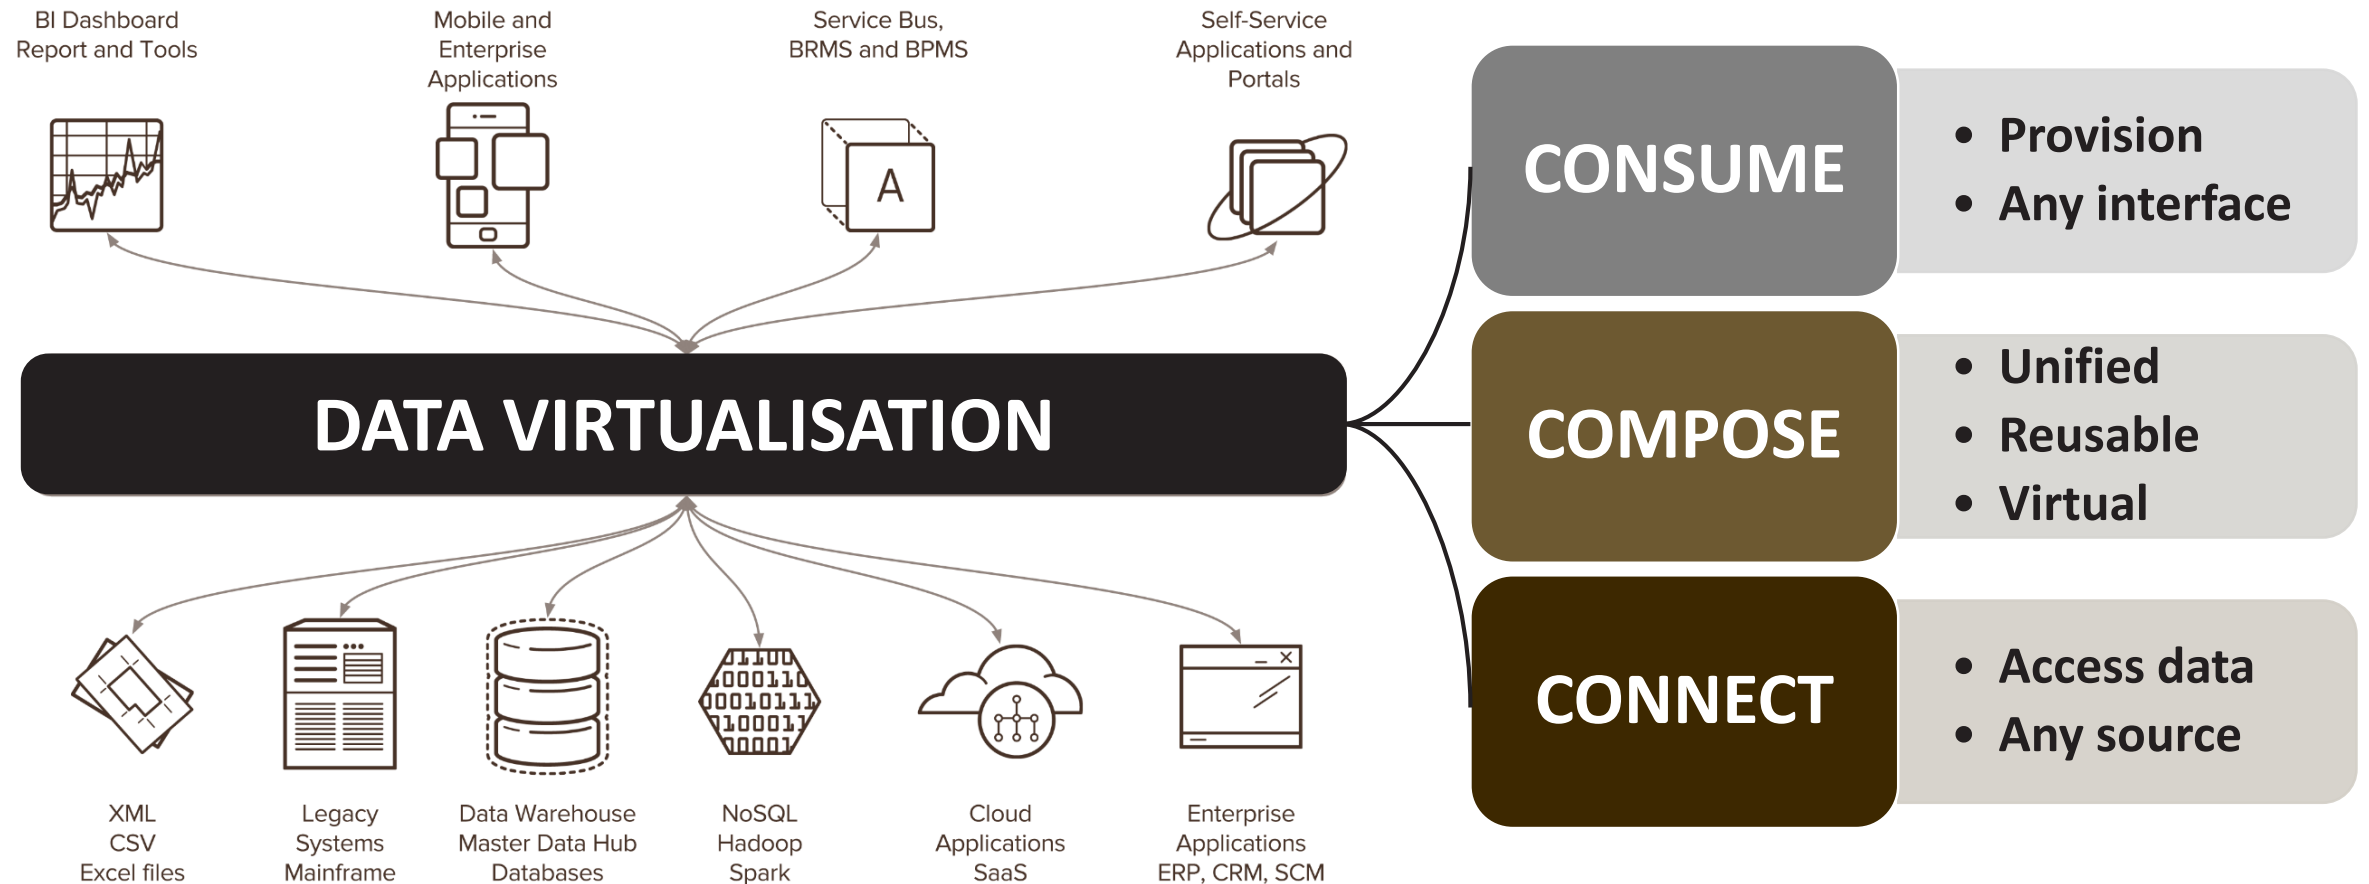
BI Dashboard Report and Tools

Mobile and Enterprise Applications

Service Bus, BRMS and BPMS

A

Self-Service Applications and Portals

DATA VIRTUALISATION

XML
CSV
Excel files

Legacy Systems Mainframe

Data Warehouse Master Data Hub Databases

NoSQL Hadoop Spark

Cloud Applications SaaS

Enterprise Applications ERP, CRM, SCM

CONSUME

• Provision
• Any interface

COMPOSE

• Unified
• Reusable
• Virtual

CONNECT

• Access data
• Any source